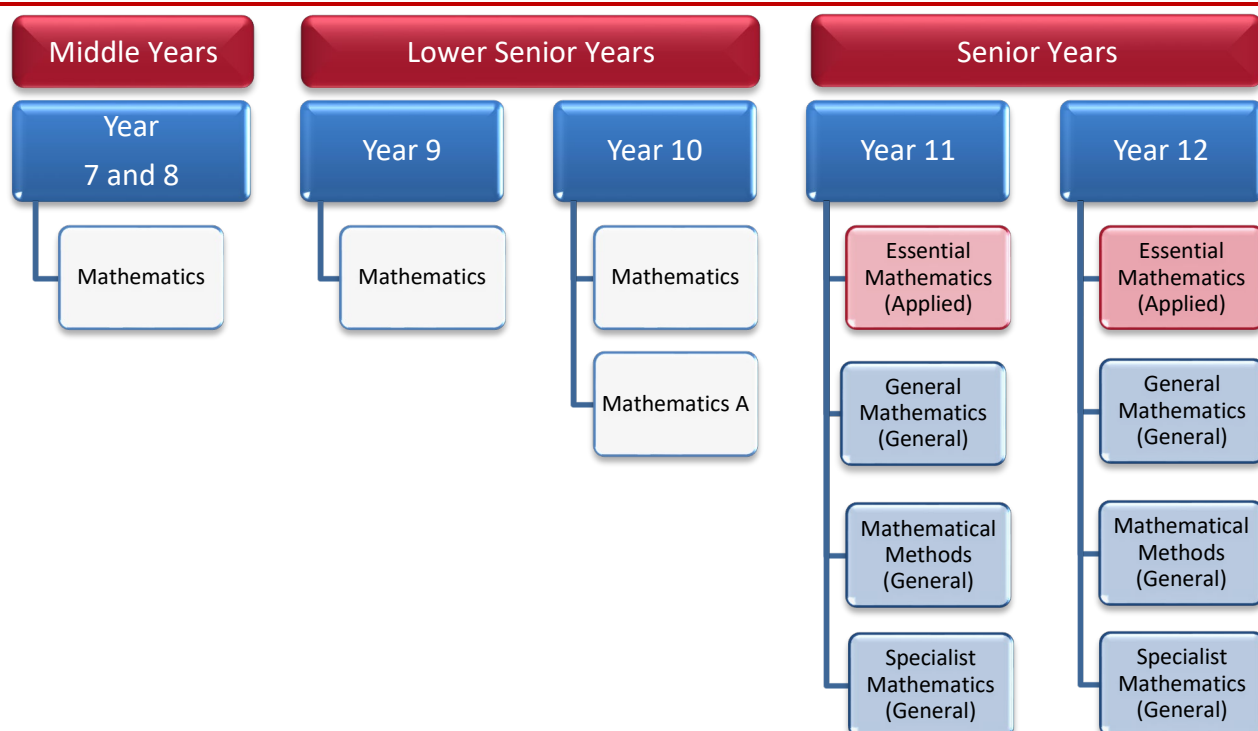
Middle Years

Year 7 and 8

Mathematics

Lower Senior Years

Year 9

Mathematics

Year 10

Mathematics

Mathematics A

Senior Years

Year 11

Essential Mathematics (Applied)

General Mathematics (General)

Mathematical Methods (General)

Specialist Mathematics (General)

Year 12

Essential Mathematics (Applied)

General Mathematics (General)

Mathematical Methods (General)

Specialist Mathematics (General)